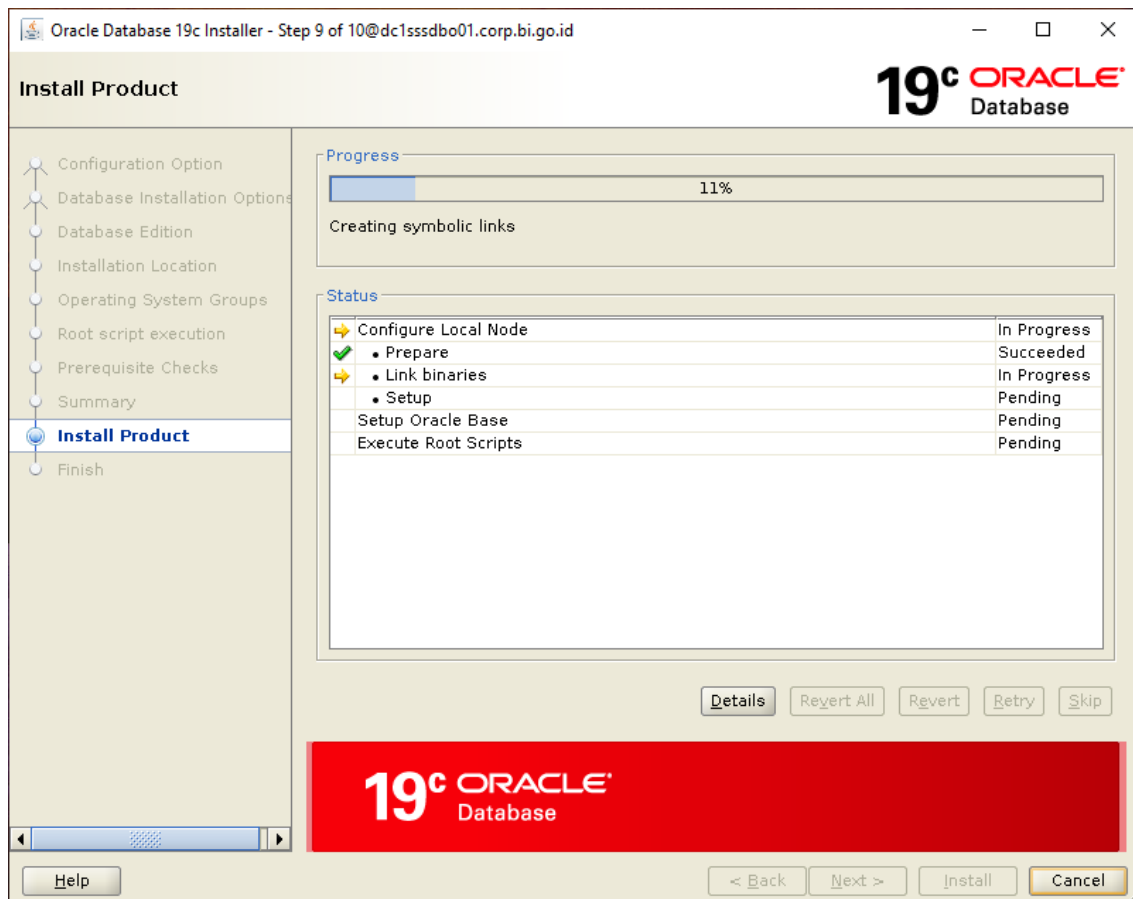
Oracle Database 19c Installer - Step 9 of 10@dc1sssdbo01.corp.bi.go.id

Install Product

19c ORACLE Database

Configuration Option
Database Installation Options
Database Edition
Installation Location
Operating System Groups
Root script execution
Prerequisite Checks
Summary
Install Product
Finish

Progress

11%

Creating symbolic links

Status

| | | |
|---|---|---|
| | Configure Local Node | In Progress |
| | • Prepare | Succeeded |
| | • Link binaries | In Progress |
| | • Setup | Pending |
| | Setup Oracle Base | Pending |
| | Execute Root Scripts | Pending |

Details Revert All Revert Retry Skip

19c ORACLE Database

Help < Back Next > Install Cancel